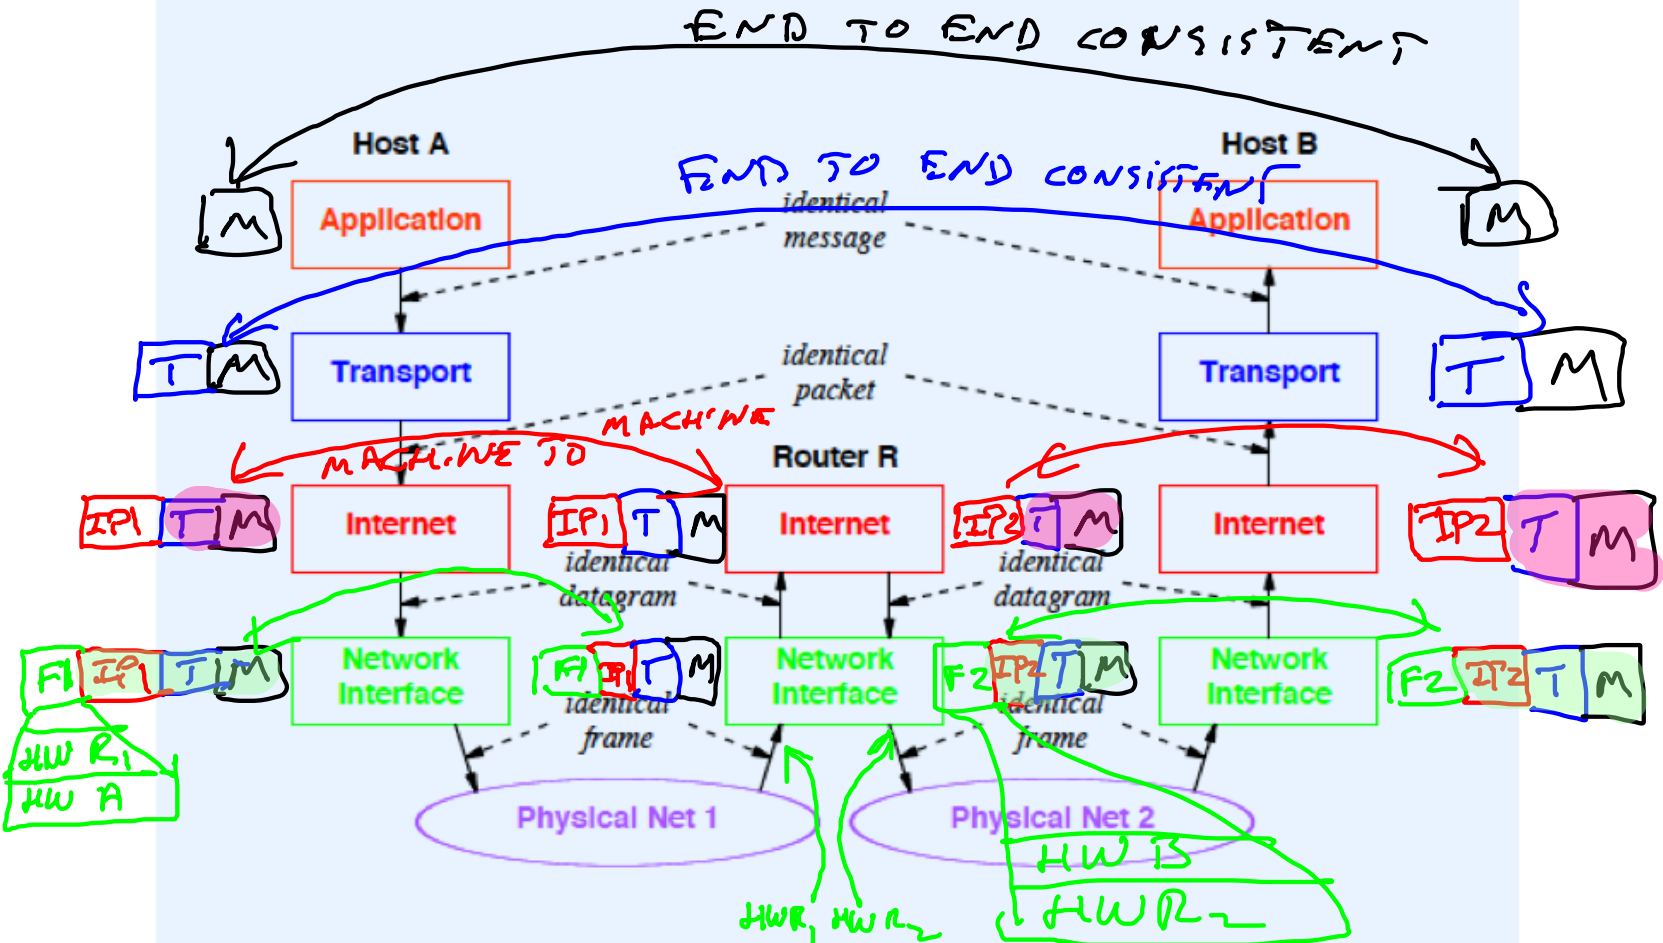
END TO END CONSISTENT

Host A

Host B

M

Application

END TO END CONSISTENT

identical message

Application

M

T M

Transport

identical packet

Transport

T M

MACHINE TO MACHINE

Router R

IP1 T M

Internet

IP1 T M

Internet

IP2 T M

Internet

IP2 T M

identical datagram

identical datagram

F1 IP1 T M

Network Interface

F1 IP1 T M

Network Interface

F2 IP2 T M

Network Interface

F2 IP2 T M

HW R1

HW A

identical frame

identical frame

Physical Net 1

Physical Net 2

HW B

HW R2

HW R1 HW R2